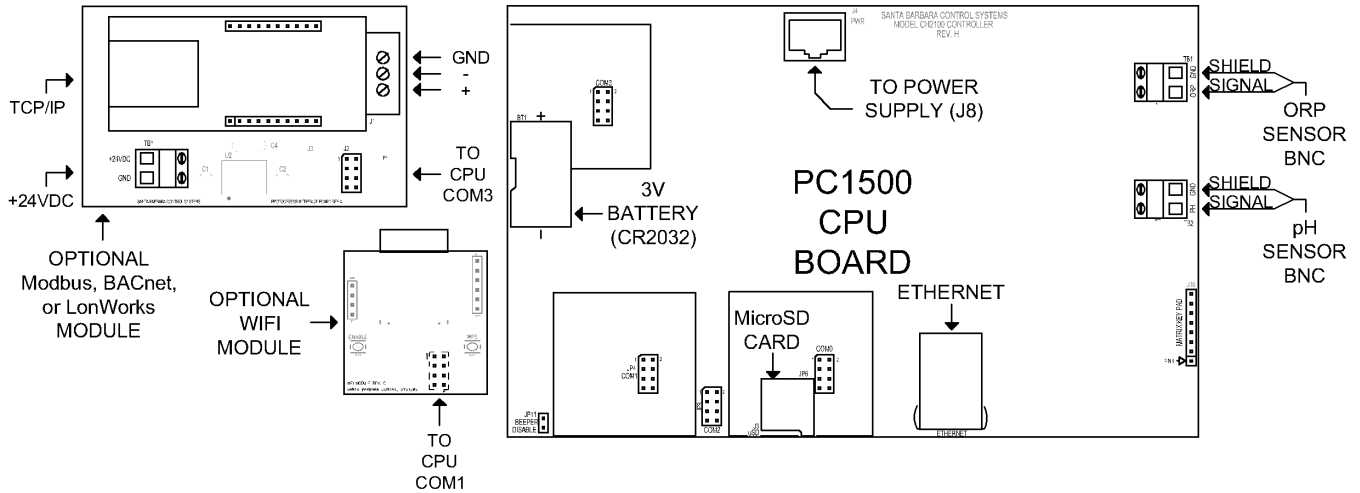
GND
-
+
TCP/IP
TB1
+24VDC
GND
U2
C4
C1
C2
J3
J2
P1
TO CPU COM3
+24VDC
OPTIONAL Modbus, BACnet, or LonWorks MODULE
OPTIONAL WIFI MODULE
ENABLE
WPS
TO CPU COM1
J4 PWR
SANTA BARBARA CONTROL SYSTEMS MODEL CH2100 CONTROLLER REV. H
TO POWER SUPPLY (J8)
COM3
BT1
+
3V BATTERY (CR2032)
PC1500 CPU BOARD
TB1
GND
ORP
SHIELD
SIGNAL
ORP SENSOR BNC
GND
PH
SHIELD
SIGNAL
pH SENSOR BNC
ETHERNET
MicroSD CARD
COM0
JP6
COM1
COM2
JP11 BEEPER DISABLE
USB
ETHERNET
MATRIX KEY PAD
PIN1